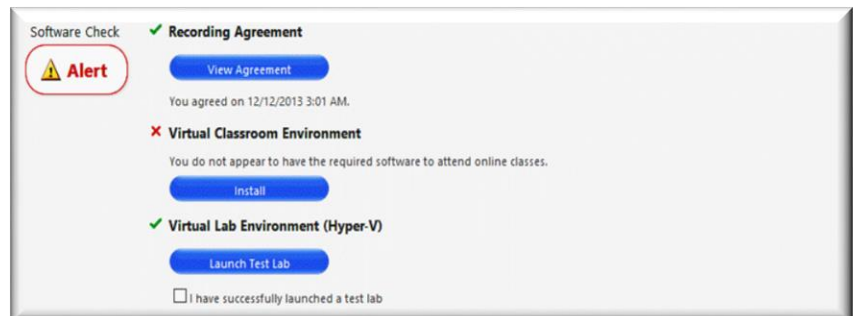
Software Check

Alert

✔ Recording Agreement

View Agreement

You agreed on 12/12/2013 3:01 AM.

✖ Virtual Classroom Environment

You do not appear to have the required software to attend online classes.

Install

✔ Virtual Lab Environment (Hyper-V)

Launch Test Lab

☐ I have successfully launched a test lab